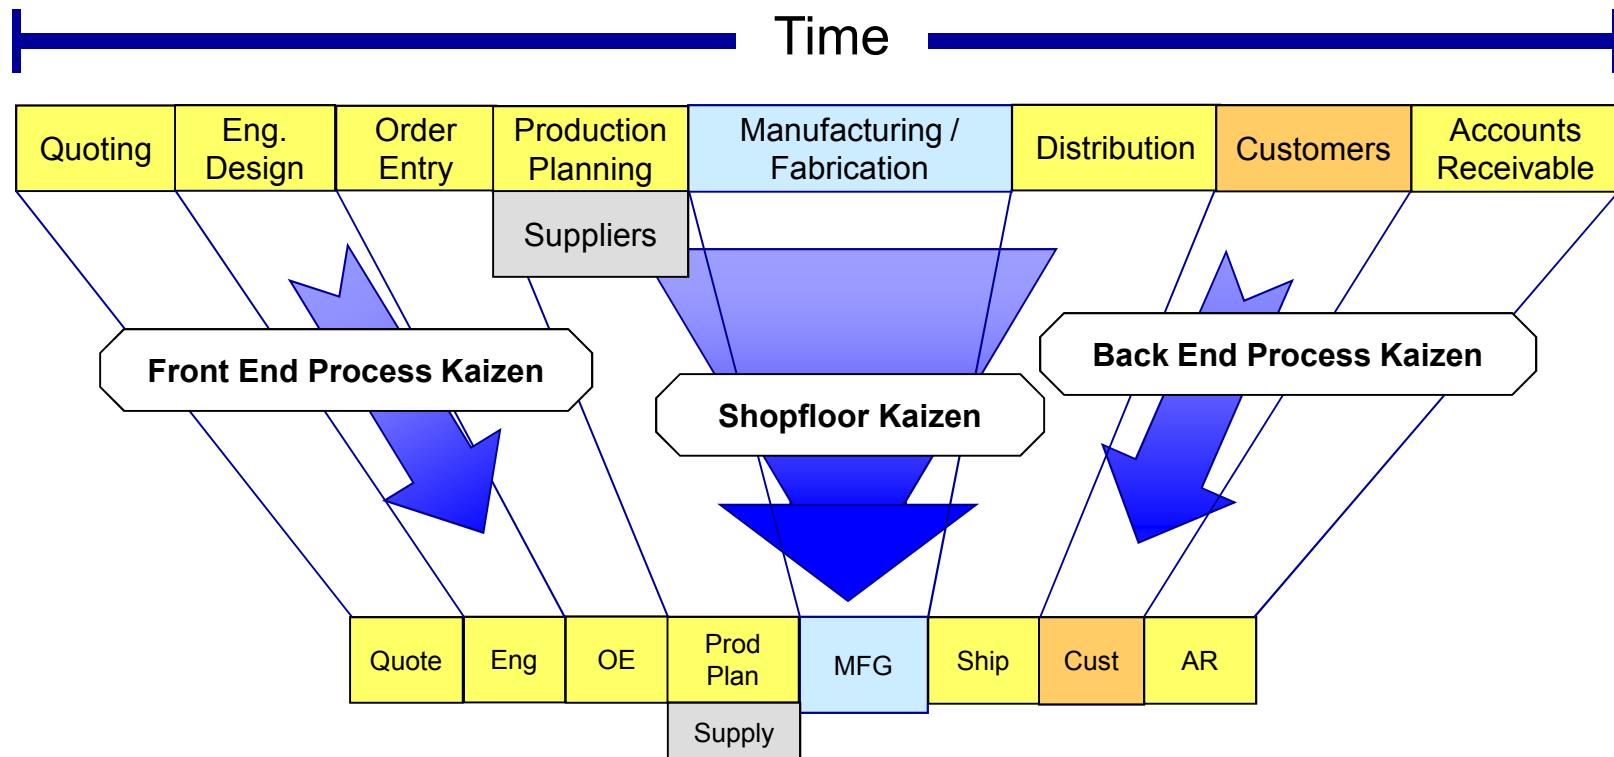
Time

Quoting

Eng. Design

Order Entry

Production Planning

Manufacturing / Fabrication

Distribution

Customers

Accounts Receivable

Suppliers

Front End Process Kaizen

Shopfloor Kaizen

Back End Process Kaizen

Quote

Eng

OE

Prod Plan

MFG

Ship

Cust

AR

Supply